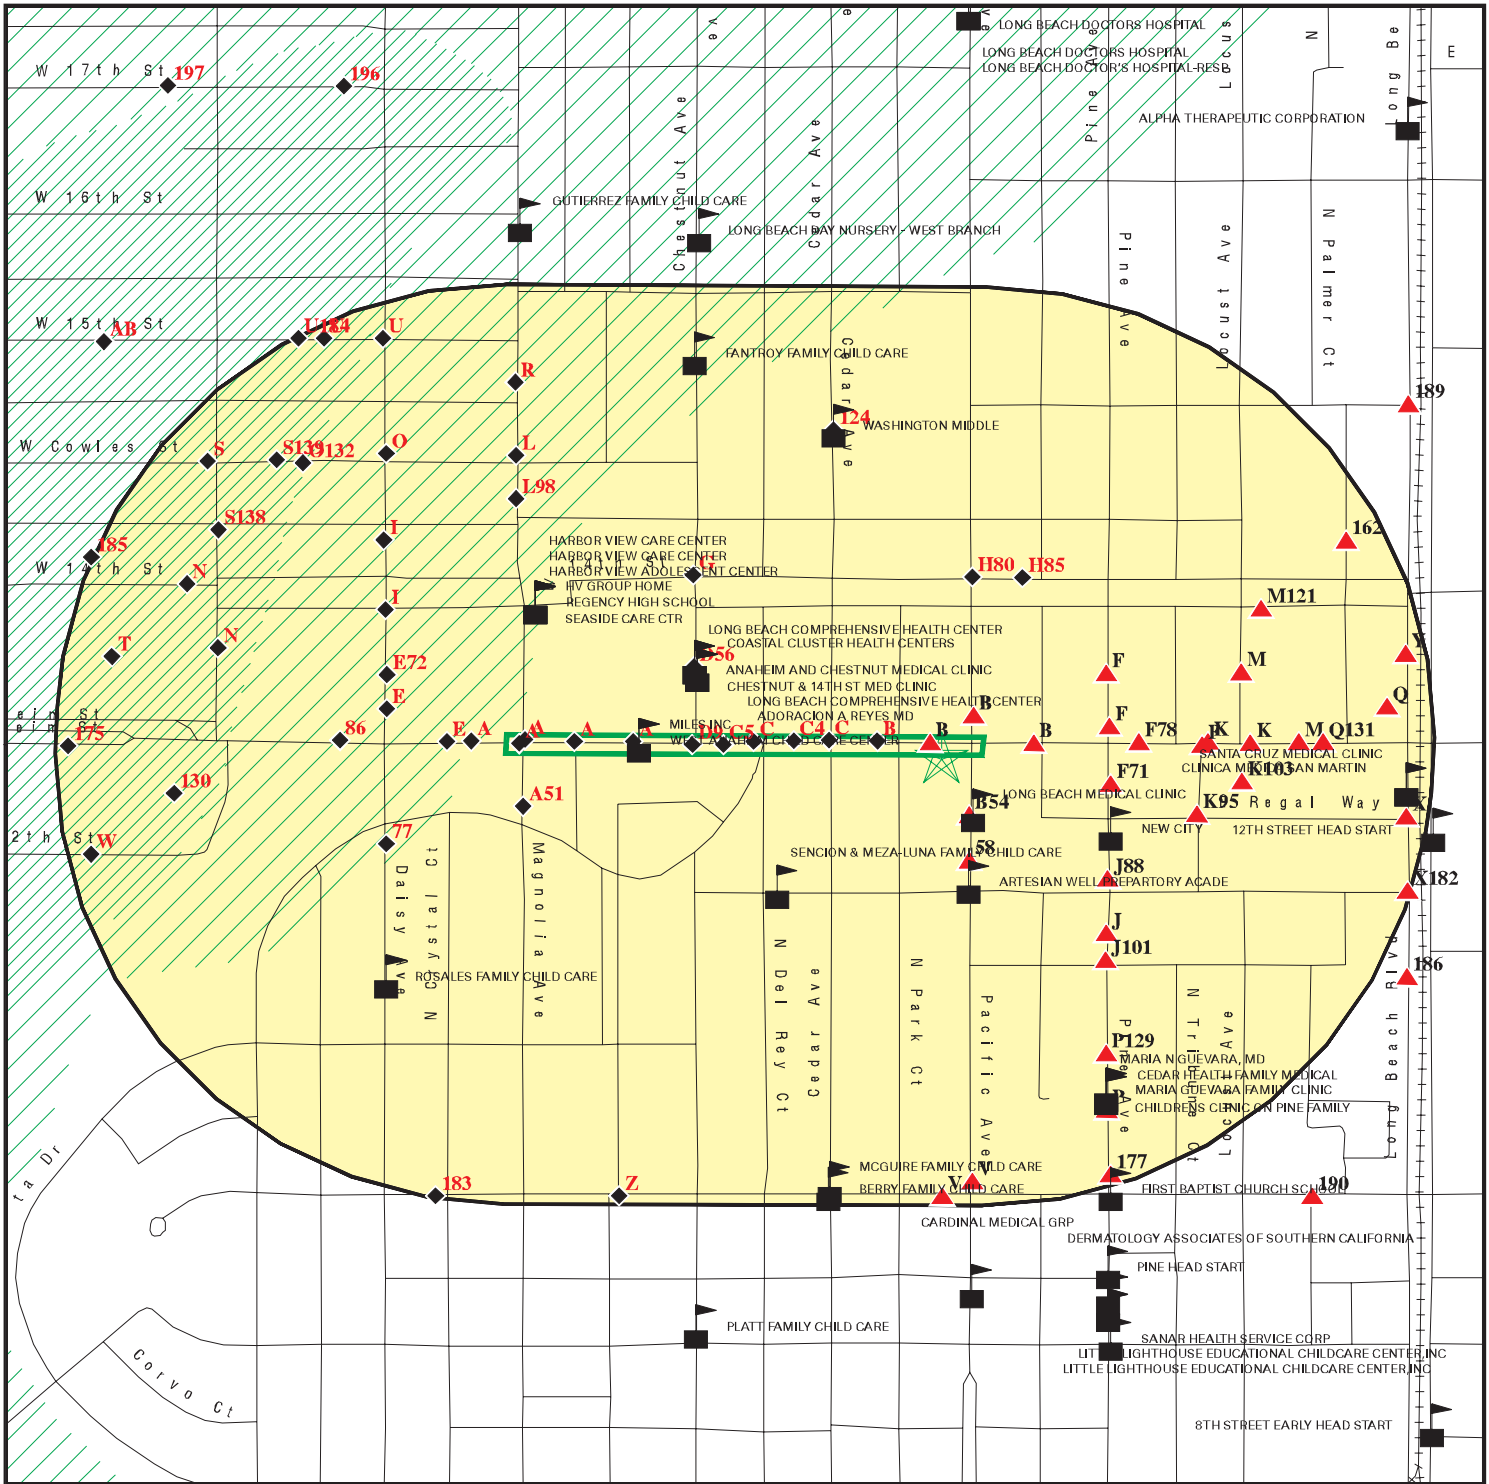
W 17th St 197
196
W 16th St
W 15th St AB
U184
U
W Cowles St S
S139 S132
O
W 14th St N
N
T
185
S138
I
I
E72
E
86
E A
f75
130
2th St W
77
R
L
L98
A51
LONG BEACH DOCTORS HOSPITAL
LONG BEACH DOCTORS HOSPITAL
LONG BEACH DOCTOR'S HOSPITAL-RESP
ALPHA THERAPEUTIC CORPORATION
GUTIERREZ FAMILY CHILD CARE
LONG BEACH DAY NURSERY - WEST BRANCH
Chestnut Ave
Cedar Ave
Pine Ave
Locust Ave
N Palmer Ct
Long Be
E
N
FANTROY FAMILY CHILD CARE
Cedar Ave
124
WASHINGTON MIDDLE
189
162
HARBOR VIEW CARE CENTER
HARBOR VIEW CARE CENTER
HARBOR VIEW ADOLESCENT CENTER
HIV GROUP HOME
REGENCY HIGH SCHOOL
SEASIDE CARE CTR
G
H80 H85
M121
LONG BEACH COMPREHENSIVE HEALTH CENTER
COASTAL CLUSTER HEALTH CENTERS
D56
ANAHEIM AND CHESTNUT MEDICAL CLINIC
CHESTNUT & 14TH ST MED CLINIC
LONG BEACH COMPREHENSIVE HEALTH CENTER
ADORACION A REYES MD
F
M
Y
Q
F
B
B
F78
K K
M Q131
MILES INC
A A A D6 C5 C C4 C B B
WEST ANAHEIM CHILD CARE CENTER
SANTA CRUZ MEDICAL CLINIC
CLINICA MEDICA SAN MARTIN
K103
F71
LONG BEACH MEDICAL CLINIC
B54
K95 Regal Way
X
NEW CITY
12TH STREET HEAD START
SENCION & MEZA-LUNA FAMILY CHILD CARE
S8
J88
ARTESIAN WELL PREPARTORY ACADE
X182
J
J101
Daisy Ave
N Crystal Ct
Magnolia Ave
ROSALES FAMILY CHILD CARE
N Del Rey Ct
Cedar Ave
N Park Ct
Pacific Ave
N Triumph Ct
Locust Ave
Long Beach Blvd
186
P129
MARIA N GUEVARA, MD
CEDAR HEALTH FAMILY MEDICAL
MARIA GUEVARA FAMILY CLINIC
CHILDRENS CLINIC ON PINE FAMILY
Pine Ave
177
MCGUIRE FAMILY CHILD CARE
BERRY FAMILY CHILD CARE
V
190
FIRST BAPTIST CHURCH SCHOOL
183
Z
CARDINAL MEDICAL GRP
DERMATOLOGY ASSOCIATES OF SOUTHERN CALIFORNIA
PINE HEAD START
PLATT FAMILY CHILD CARE
SANAR HEALTH SERVICE CORP
LITTLE LIGHTHOUSE EDUCATIONAL CHILDCARE CENTER,INC
LITTLE LIGHTHOUSE EDUCATIONAL CHILDCARE CENTER,INC
8TH STREET EARLY HEAD START
ta Dr
Corvo Ct